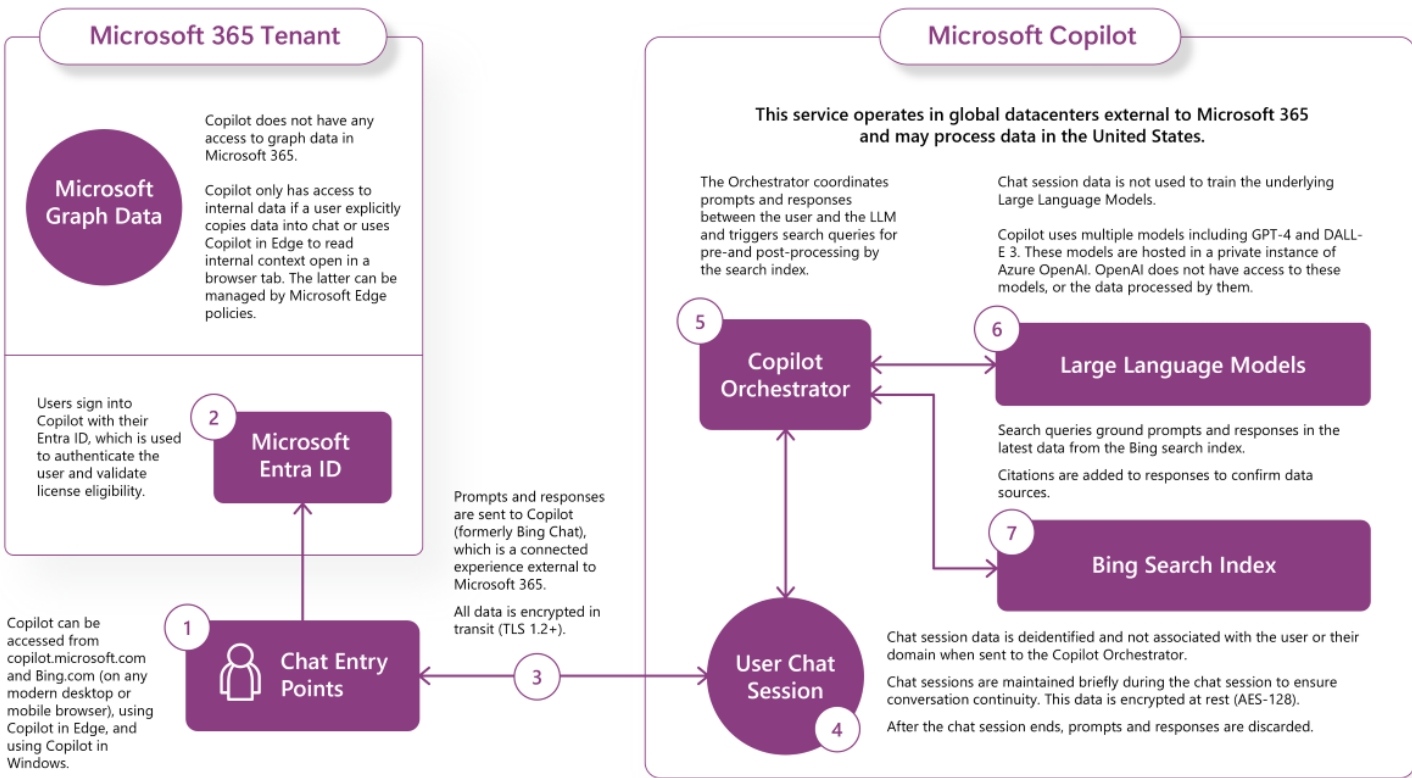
Microsoft 365 Tenant

Microsoft Graph Data

Copilot does not have any access to graph data in Microsoft 365.

Copilot only has access to internal data if a user explicitly copies data into chat or uses Copilot in Edge to read internal context open in a browser tab. The latter can be managed by Microsoft Edge policies.

Users sign into Copilot with their Entra ID, which is used to authenticate the user and validate license eligibility.

2

Microsoft Entra ID

Copilot can be accessed from copilot.microsoft.com and Bing.com (on any modern desktop or mobile browser), using Copilot in Edge, and using Copilot in Windows.

1

Chat Entry Points

Prompts and responses are sent to Copilot (formerly Bing Chat), which is a connected experience external to Microsoft 365.

All data is encrypted in transit (TLS 1.2+).

3

Microsoft Copilot

This service operates in global datacenters external to Microsoft 365 and may process data in the United States.

The Orchestrator coordinates prompts and responses between the user and the LLM and triggers search queries for pre-and post-processing by the search index.

Chat session data is not used to train the underlying Large Language Models.

Copilot uses multiple models including GPT-4 and DALL-E 3. These models are hosted in a private instance of Azure OpenAI. OpenAI does not have access to these models, or the data processed by them.

5

Copilot Orchestrator

6

Large Language Models

Search queries ground prompts and responses in the latest data from the Bing search index.

Citations are added to responses to confirm data sources.

7

Bing Search Index

User Chat Session

4

Chat session data is deidentified and not associated with the user or their domain when sent to the Copilot Orchestrator.

Chat sessions are maintained briefly during the chat session to ensure conversation continuity. This data is encrypted at rest (AES-128).

After the chat session ends, prompts and responses are discarded.